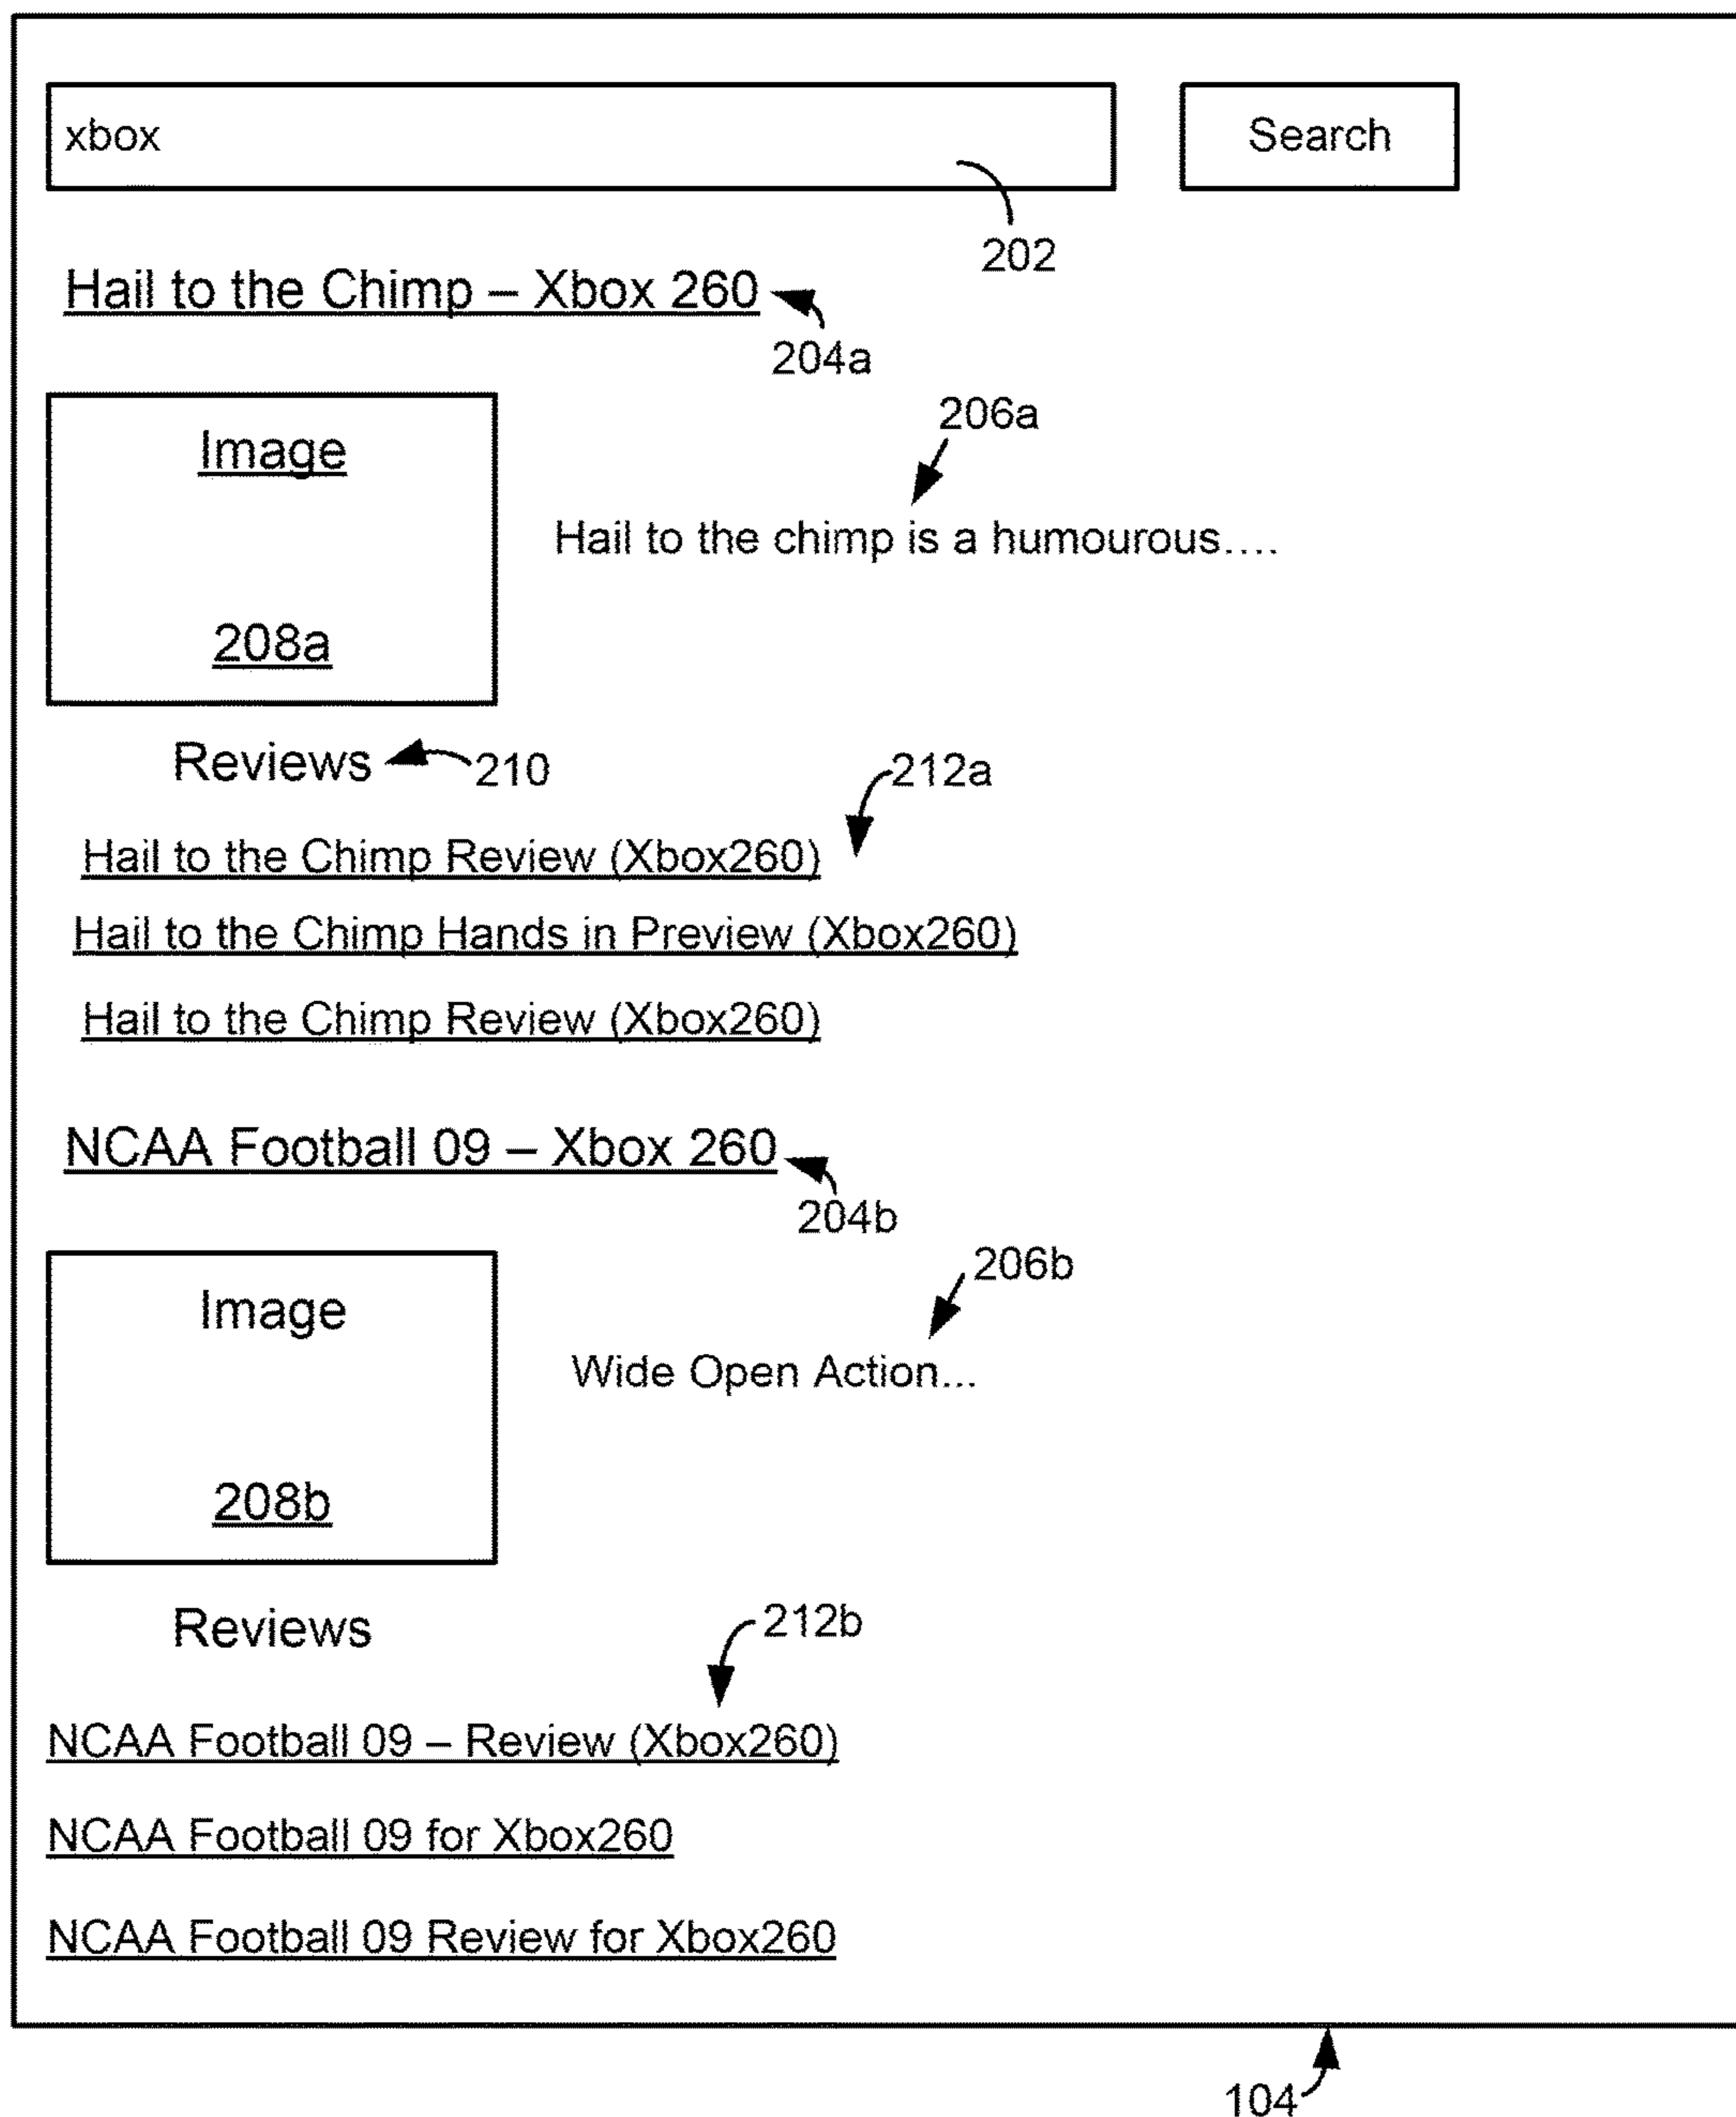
xbox

Search

202

Hail to the Chimp – Xbox 260

204a

206a

Image

208a

Hail to the chimp is a humourous....

Reviews

210

212a

Hail to the Chimp Review (Xbox260)

Hail to the Chimp Hands in Preview (Xbox260)

Hail to the Chimp Review (Xbox260)

NCAA Football 09 – Xbox 260

204b

206b

Image

208b

Wide Open Action...

Reviews

212b

NCAA Football 09 – Review (Xbox260)

NCAA Football 09 for Xbox260

NCAA Football 09 Review for Xbox260

104